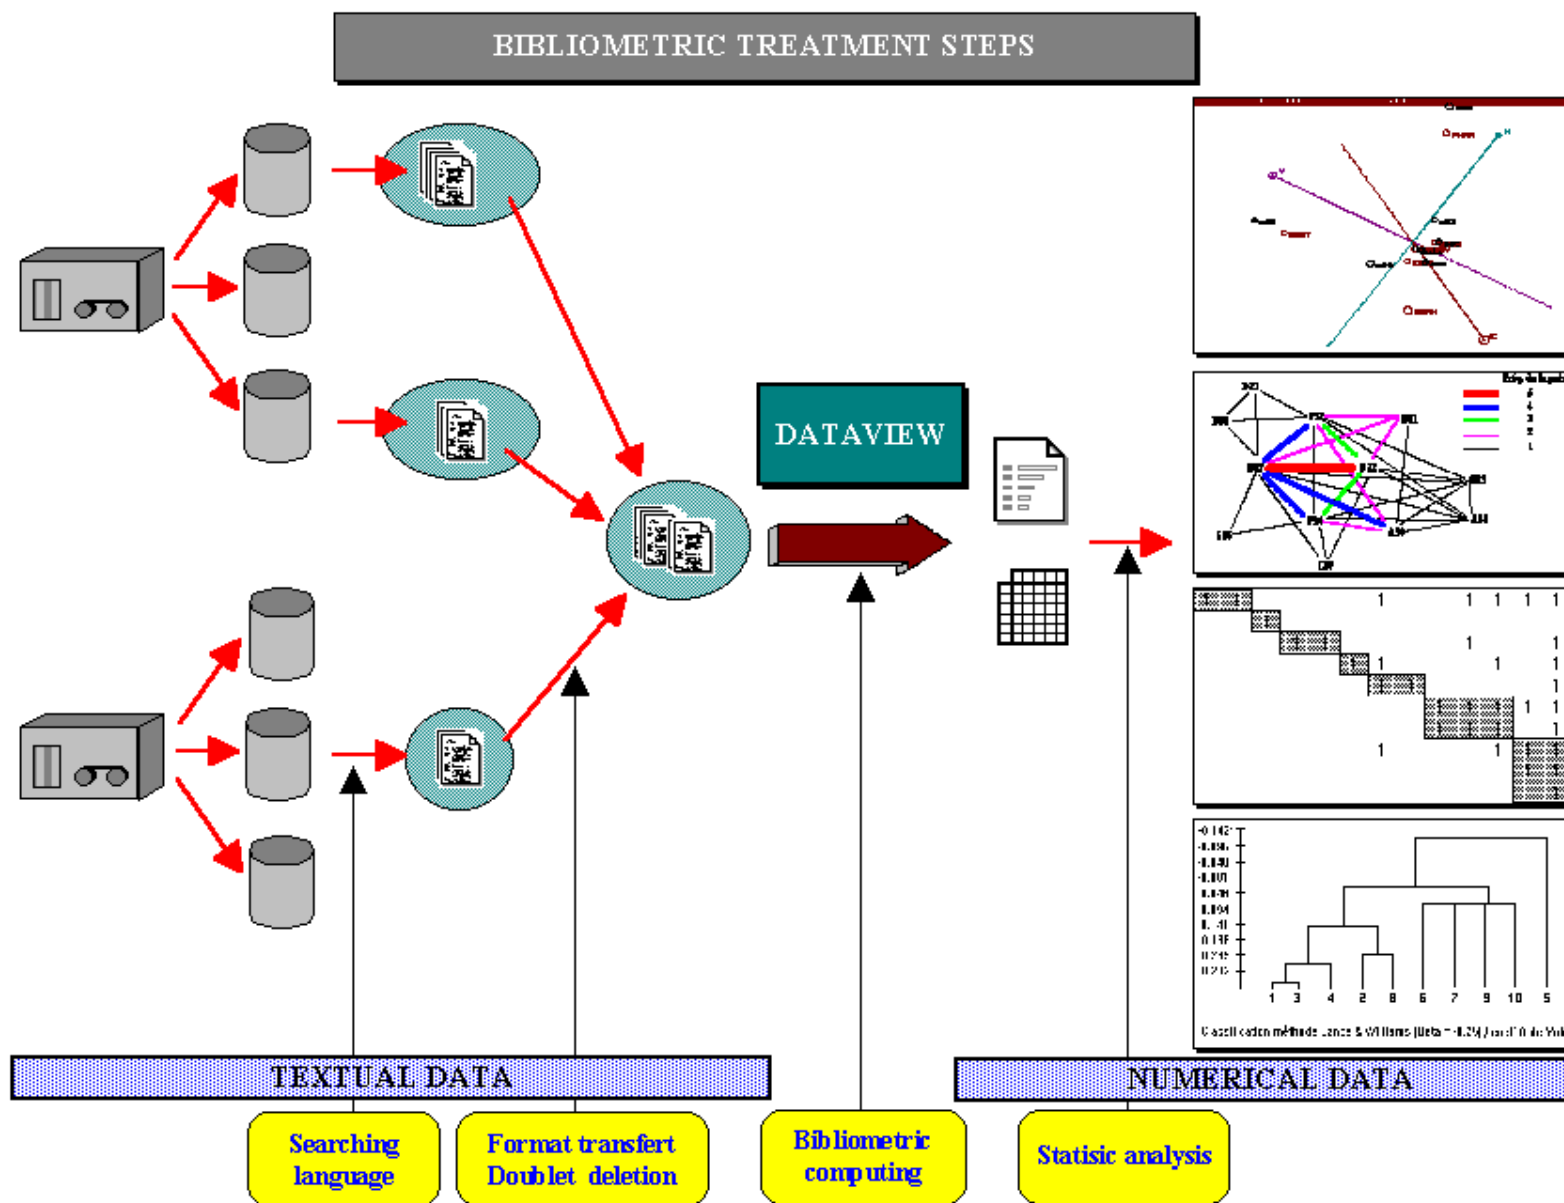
BIBLIOMETRIC TREATMENT STEPS

DATAVIEW

TEXTUAL DATA

NUMERICAL DATA

Searching language

Format transfert Doublet deletion

Bibliometric computing

Statisic analysis

1 3 4 2 8 6 7 9 10 5

Classification méthode Lance & Williams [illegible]